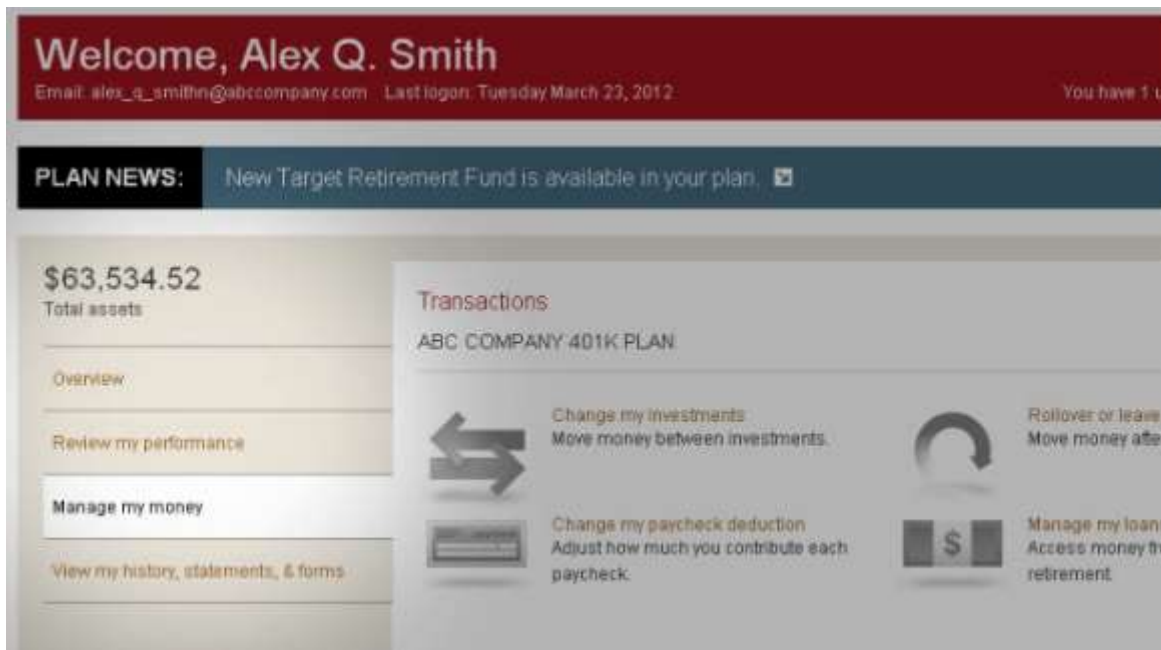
Welcome, Alex Q. Smith
Email: alex_q_smithn@abccompany.com Last logon: Tuesday March 23, 2012

You have 1 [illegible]

PLAN NEWS: New Target Retirement Fund is available in your plan.

$63,534.52
Total assets

Overview

Review my performance

Manage my money

View my history, statements, & forms

Transactions
ABC COMPANY 401K PLAN

Change my investments
Move money between investments.

Rollover or leave
Move money afte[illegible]

Change my paycheck deduction
Adjust how much you contribute each paycheck.

$

Manage my loan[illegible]
Access money fr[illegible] retirement.